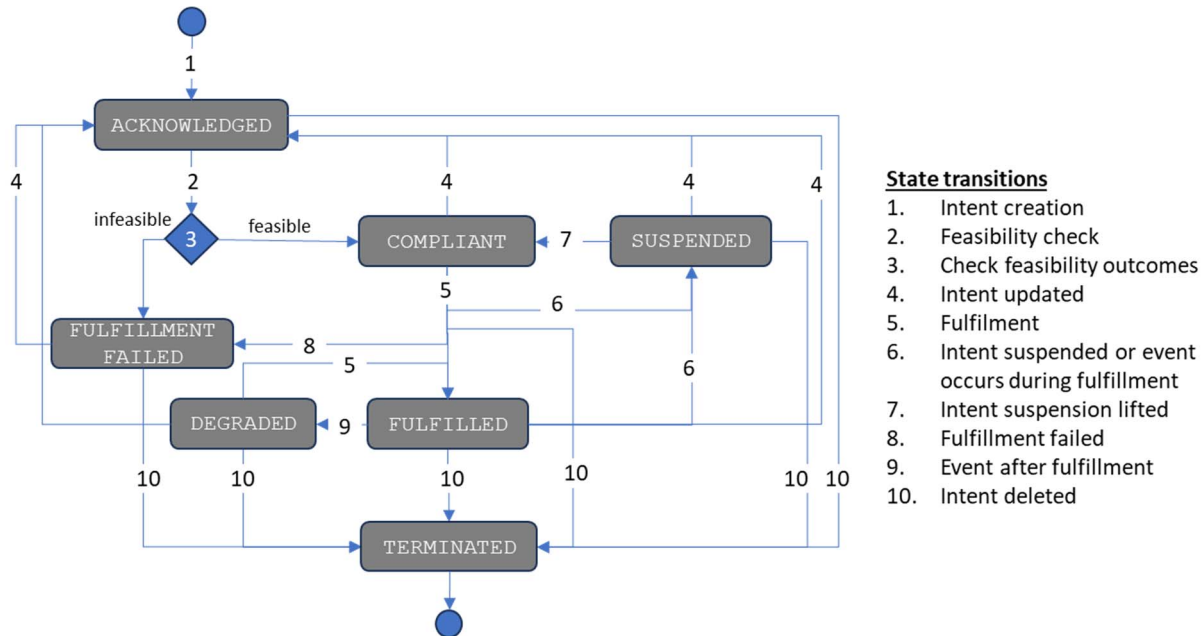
1

ACKNOWLEDGED

4

2

4

4

4

infeasible

3

feasible

COMPLIANT

7

SUSPENDED

5

6

FULFILLMENT FAILED

8

5

6

DEGRADED

9

FULFILLED

10

10

10

10

10

10

TERMINATED

State transitions
1. Intent creation
2. Feasibility check
3. Check feasibility outcomes
4. Intent updated
5. Fulfilment
6. Intent suspended or event occurs during fulfillment
7. Intent suspension lifted
8. Fulfillment failed
9. Event after fulfillment
10. Intent deleted